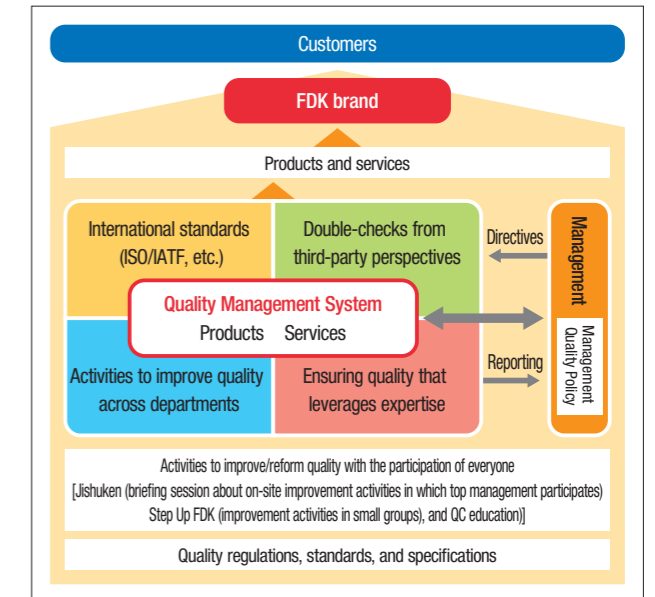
Customers

FDK brand

Products and services

International standards (ISO/IATF, etc.)

Double-checks from third-party perspectives

Quality Management System
Products Services

Activities to improve quality across departments

Ensuring quality that leverages expertise

Directives

Reporting

Management

Management Quality Policy

Activities to improve/reform quality with the participation of everyone
[Jishuken (briefing session about on-site improvement activities in which top management participates)
Step Up FDK (improvement activities in small groups), and QC education)]

Quality regulations, standards, and specifications